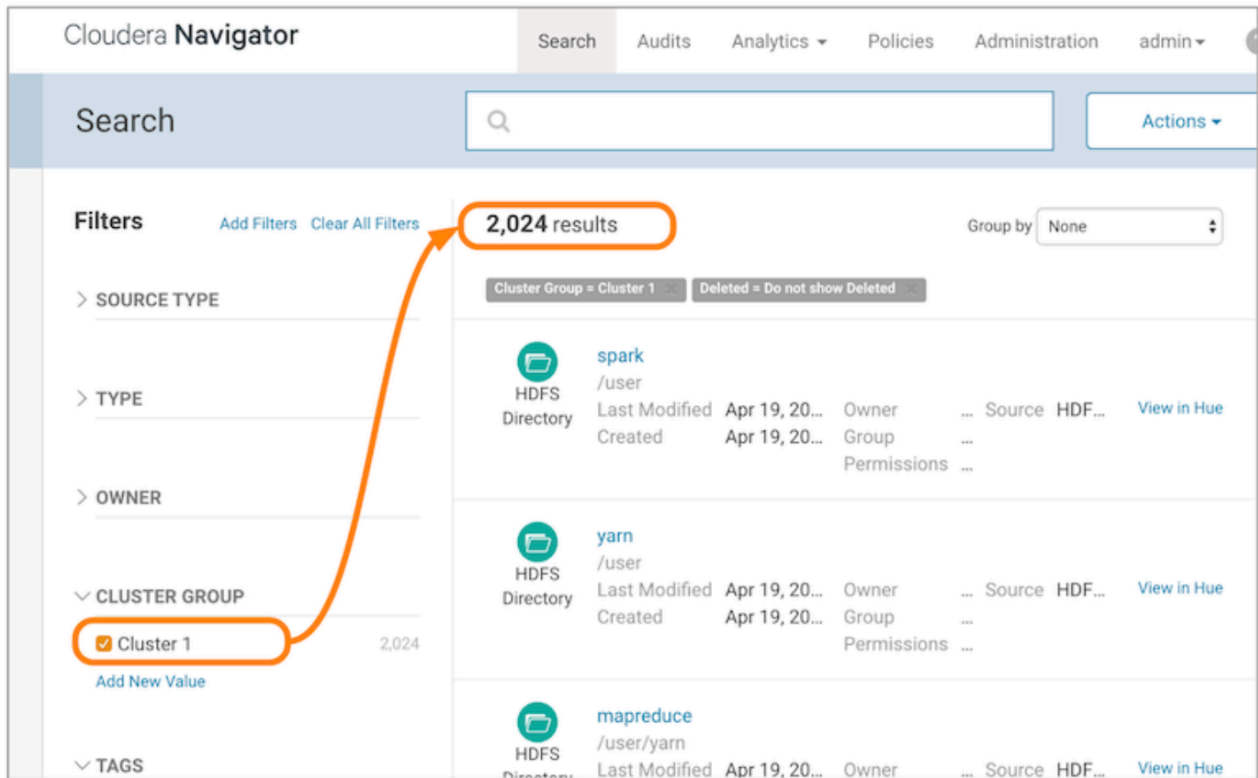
Cloudera Navigator

Search Audits Analytics ▾ Policies Administration admin ▾

Search

Actions ▾

Filters Add Filters Clear All Filters

> SOURCE TYPE

> TYPE

> OWNER

∨ CLUSTER GROUP

Cluster 1 2,024

Add New Value

∨ TAGS

2,024 results

Group by None

Cluster Group = Cluster 1 × Deleted = Do not show Deleted ×

HDFS Directory
spark
/user
Last Modified Apr 19, 20... Owner ... Source HDF... View in Hue
Created Apr 19, 20... Group ...
Permissions ...

HDFS Directory
yarn
/user
Last Modified Apr 19, 20... Owner ... Source HDF... View in Hue
Created Apr 19, 20... Group ...
Permissions ...

HDFS Directory
mapreduce
/user/yarn
Last Modified Apr 19, 20... Owner ... Source HDF... View in Hue